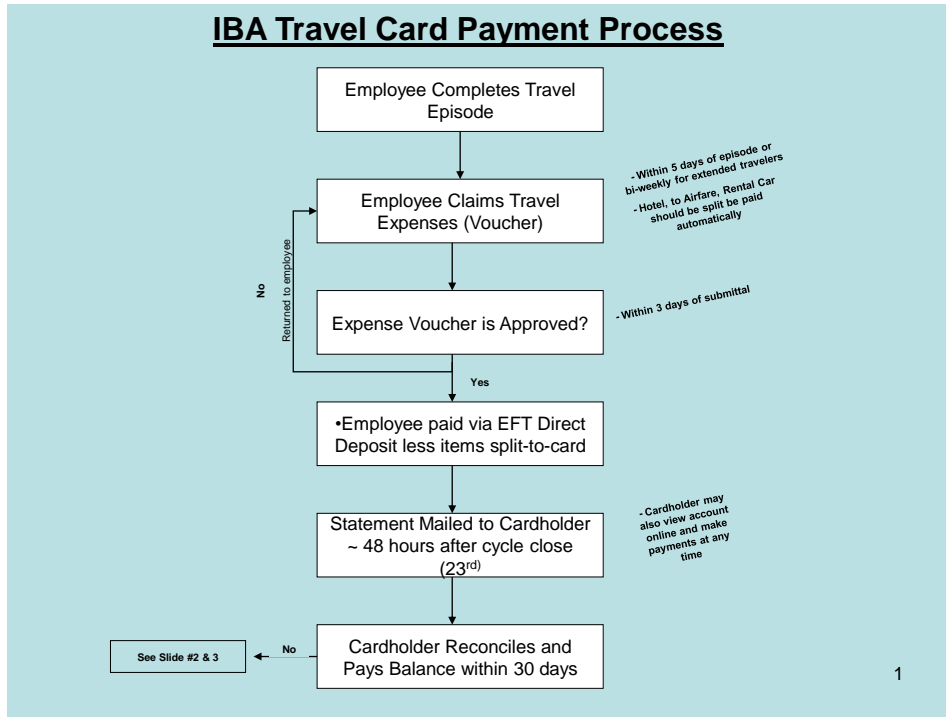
IBA Travel Card Payment Process

Employee Completes Travel Episode

Employee Claims Travel Expenses (Voucher)

- Within 5 days of episode or bi-weekly for extended travelers
- Hotel, to Airfare, Rental Car should be split be paid automatically

No

Returned to employee

Expense Voucher is Approved?

- Within 3 days of submittal

Yes

•Employee paid via EFT Direct Deposit less items split-to-card

Statement Mailed to Cardholder ~ 48 hours after cycle close (23$^{rd}$)

- Cardholder may also view account online and make payments at any time

See Slide #2 & 3

No

Cardholder Reconciles and Pays Balance within 30 days

1